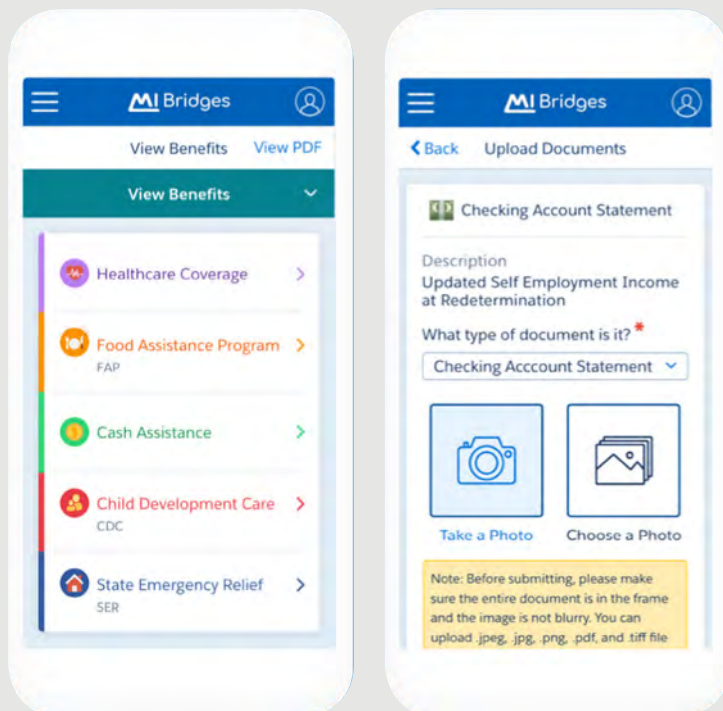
MI Bridges

View Benefits View PDF

View Benefits

Healthcare Coverage

Food Assistance Program
FAP

Cash Assistance

Child Development Care
CDC

State Emergency Relief
SER

MI Bridges

Back Upload Documents

Checking Account Statement

Description
Updated Self Employment Income at Redetermination

What type of document is it? *

Checking Acccount Statement

Take a Photo

Choose a Photo

Note: Before submitting, please make sure the entire document is in the frame and the image is not blurry. You can upload .jpeg, .jpg, .png, .pdf, and .tiff file